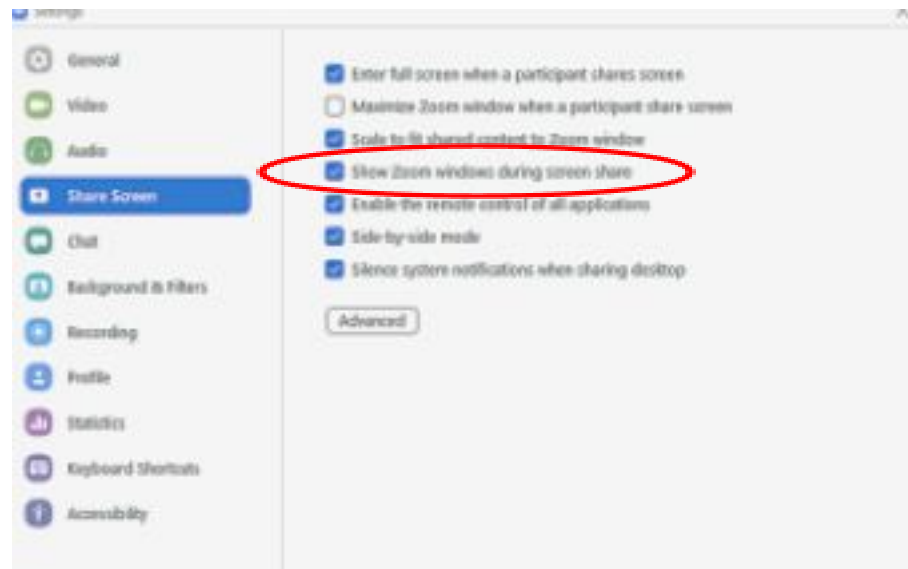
Settings

General

Video

Audio

Share Screen

Chat

Background & Filters

Recording

Profile

Statistics

Keyboard Shortcuts

Accessibility

Enter full screen when a participant shares screen

Maximize Zoom window when a participant share screen

Scale to fit shared content to Zoom window

Show Zoom windows during screen share

Enable the remote control of all applications

Side-by-side mode

Silence system notifications when sharing desktop

Advanced